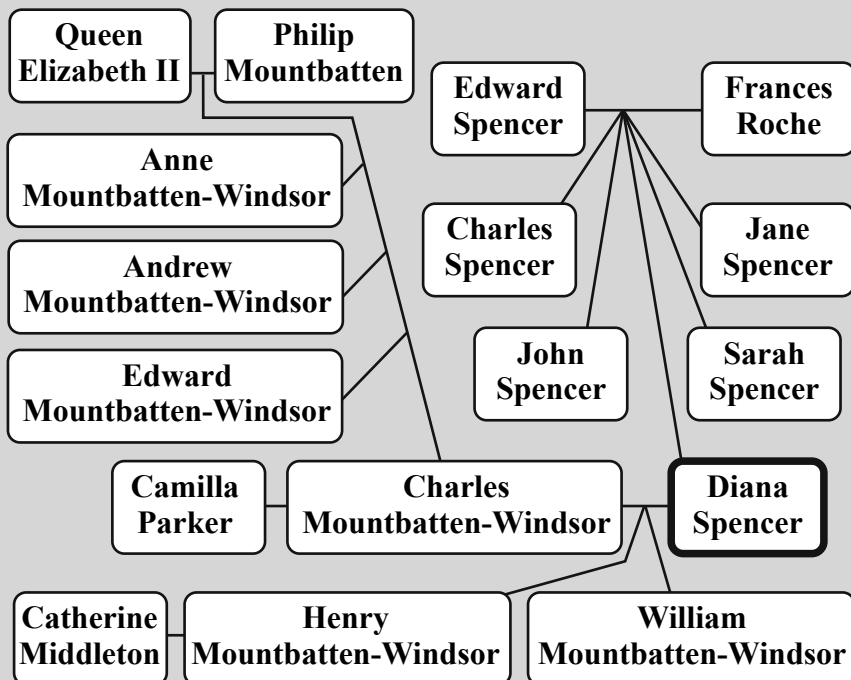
Queen Elizabeth II

Philip Mountbatten

Edward Spencer

Frances Roche

Anne Mountbatten-Windsor

Charles Spencer

Jane Spencer

Andrew Mountbatten-Windsor

John Spencer

Sarah Spencer

Edward Mountbatten-Windsor

Camilla Parker

Charles Mountbatten-Windsor

Diana Spencer

Catherine Middleton

Henry Mountbatten-Windsor

William Mountbatten-Windsor